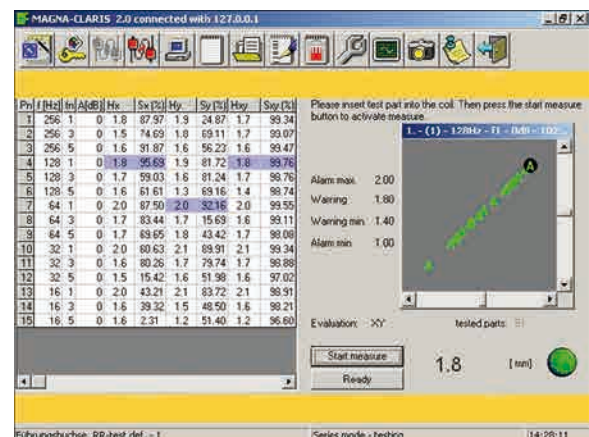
MAGNA-CLARIS 2.0 connected with 127.0.0.1

| Prn | f [Hz] | In | A[dB] | Hx | Sx [%] | Hy | Sy [%] | Hxy | Sxy [%] |
|---|---|---|---|---|---|---|---|---|---|
| 1 | 256 | 1 | 0 | 1.8 | 87.97 | 1.9 | 24.87 | 1.7 | 99.34 |
| 2 | 256 | 3 | 0 | 1.5 | 74.69 | 1.8 | 69.11 | 1.7 | 99.07 |
| 3 | 256 | 5 | 0 | 1.6 | 91.87 | 1.6 | 56.23 | 1.6 | 99.47 |
| 4 | 128 | 1 | 0 | 1.8 | 95.69 | 1.9 | 81.72 | 1.8 | 99.76 |
| 5 | 128 | 3 | 0 | 1.7 | 59.03 | 1.6 | 81.24 | 1.7 | 98.76 |
| 6 | 128 | 5 | 0 | 1.6 | 61.61 | 1.3 | 69.16 | 1.4 | 98.74 |
| 7 | 64 | 1 | 0 | 2.0 | 87.50 | 2.0 | 32.16 | 2.0 | 99.55 |
| 8 | 64 | 3 | 0 | 1.7 | 83.44 | 1.7 | 15.69 | 1.6 | 99.11 |
| 9 | 64 | 5 | 0 | 1.7 | 69.65 | 1.8 | 43.42 | 1.7 | 98.08 |
| 10 | 32 | 1 | 0 | 2.0 | 60.63 | 2.1 | 89.91 | 2.1 | 99.34 |
| 11 | 32 | 3 | 0 | 1.6 | 80.26 | 1.7 | 79.74 | 1.7 | 98.88 |
| 12 | 32 | 5 | 0 | 1.5 | 15.42 | 1.6 | 51.98 | 1.6 | 97.02 |
| 13 | 16 | 1 | 0 | 2.0 | 43.21 | 2.1 | 83.72 | 2.1 | 98.91 |
| 14 | 16 | 3 | 0 | 1.6 | 39.32 | 1.5 | 48.50 | 1.6 | 98.21 |
| 15 | 16 | 5 | 0 | 1.6 | 2.31 | 1.2 | 51.40 | 1.2 | 96.60 |

Please insert test part into the coil. Then press the start measure button to activate measure.

1. - (1) - 128Hz - f1 - 0dB - 102...

A

Alarm max. 2.00
Warning 1.80
Warning min. 1.40
Alarm min. 1.00

Evaluation: XY

tested parts: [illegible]

Start measure

Ready

1.8

[mm]

Führungsbuchse: RR-test def. - 1

Series mode - testing

14:28:11